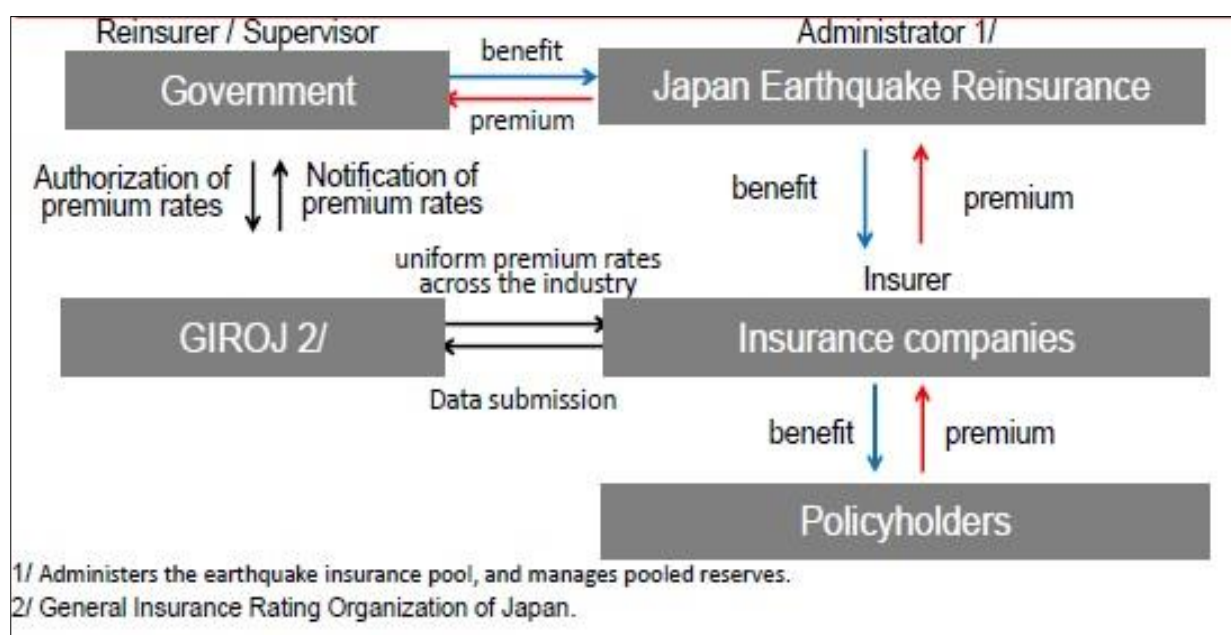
Reinsurer / Supervisor

Administrator 1/

Government

benefit

premium

Japan Earthquake Reinsurance

Authorization of premium rates

Notification of premium rates

benefit

premium

uniform premium rates across the industry

Insurer

GIROJ 2/

Insurance companies

Data submission

benefit

premium

Policyholders

1/ Administers the earthquake insurance pool, and manages pooled reserves.
2/ General Insurance Rating Organization of Japan.